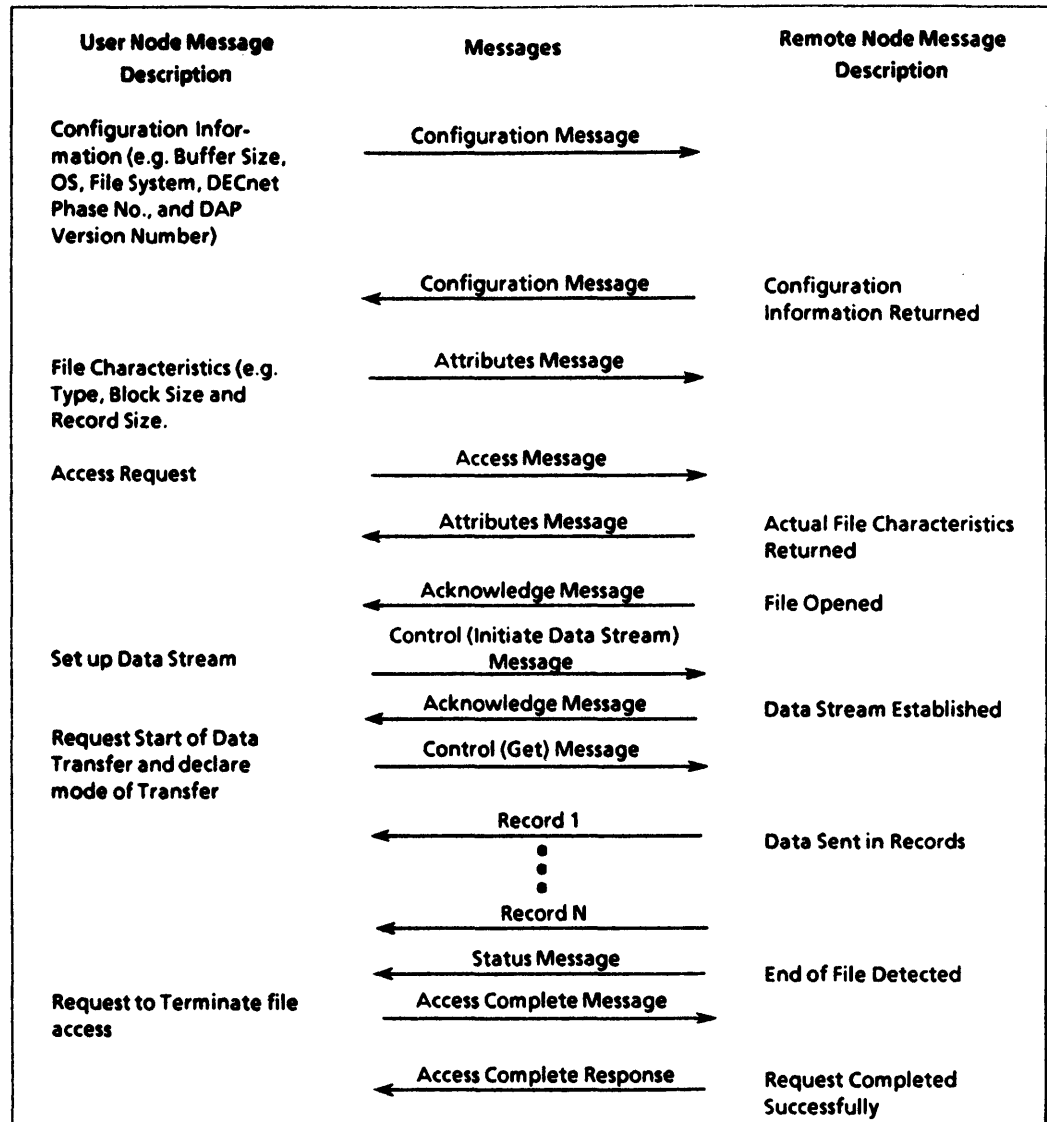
| User Node Message Description | Messages | Remote Node Message Description |
|---|---|---|
| Configuration Information (e.g. Buffer Size, OS, File System, DECnet Phase No., and DAP Version Number) | Configuration Message | |
| | Configuration Message | Configuration Information Returned |
| File Characteristics (e.g. Type, Block Size and Record Size. | Attributes Message | |
| Access Request | Access Message | |
| | Attributes Message | Actual File Characteristics Returned |
| | Acknowledge Message | File Opened |
| Set up Data Stream | Control (Initiate Data Stream) Message | |
| | Acknowledge Message | Data Stream Established |
| Request Start of Data Transfer and declare mode of Transfer | Control (Get) Message | |
| | Record 1 | Data Sent in Records |
| | Record N | |
| | Status Message | End of File Detected |
| Request to Terminate file access | Access Complete Message | |
| | Access Complete Response | Request Completed Successfully |